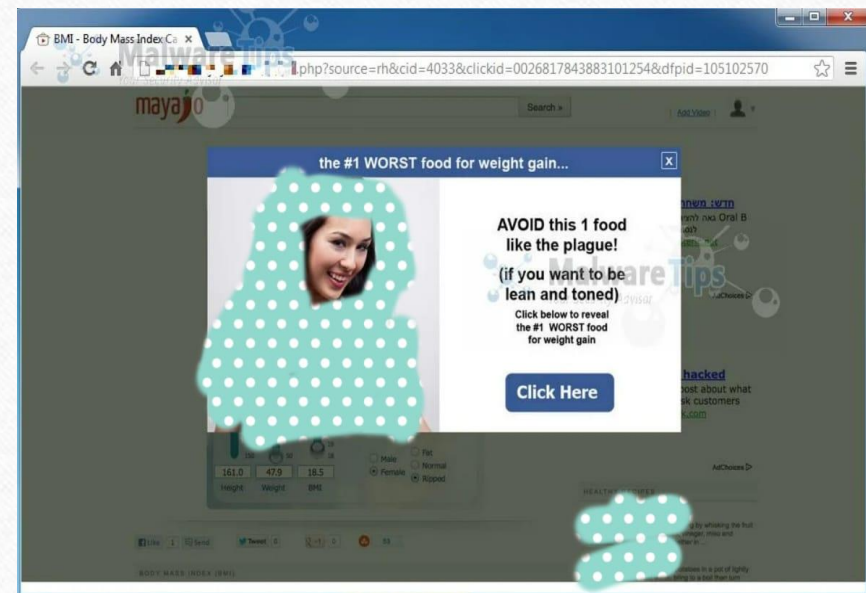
BMI - Body Mass Index Ca ×

MalwareTips

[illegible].php?source=rh&cid=4033&clickid=0026817843883101254&dfpid=105102570

mayajo

Search »

Add Video

the #1 WORST food for weight gain...

x

AVOID this 1 food like the plague!

(if you want to be lean and toned)

Click below to reveal the #1 WORST food for weight gain

Click Here

MalwareTips

חדש: משח
Oral B

AdChoices

hacked
ost about what
sk customers

161.0 47.9 18.5
Height Weight BMI

Male
Female

Fat
Normal
Ripped

AdChoices

HEALTH

Like 1 Send Tweet 1 +1 1

BODY MASS INDEX (BMI)